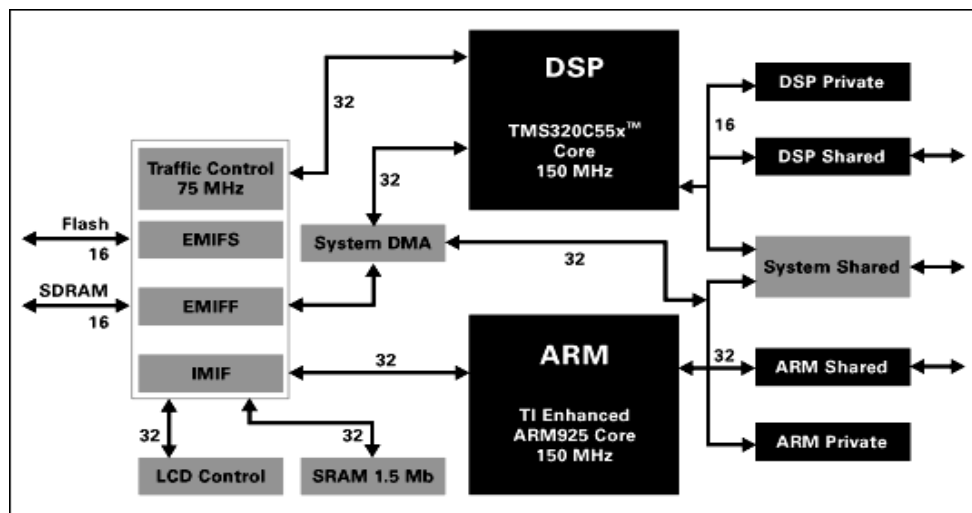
DSP

TMS320C55x™ Core 150 MHz

DSP Private

16

DSP Shared

32

Traffic Control 75 MHz

32

Flash

16

EMIFS

System DMA

32

System Shared

SDRAM

16

EMIFF

ARM

IMIF

32

32

ARM Shared

TI Enhanced ARM925 Core 150 MHz

ARM Private

32

32

LCD Control

SRAM 1.5 Mb